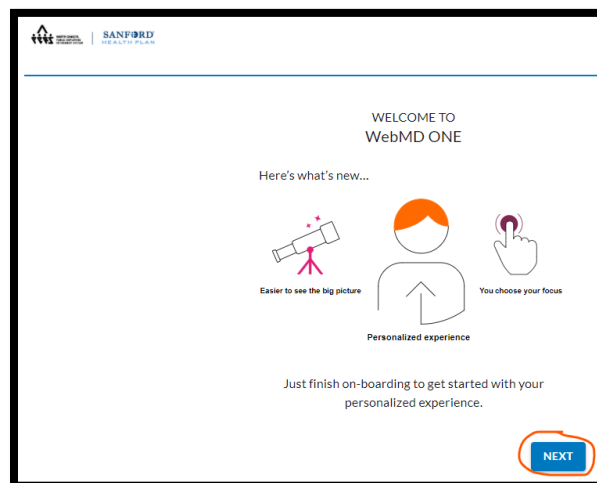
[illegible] | SANFORD HEALTH PLAN

WELCOME TO
WebMD ONE

Here's what's new...

Easier to see the big picture

Personalized experience

You choose your focus

Just finish on-boarding to get started with your personalized experience.

NEXT